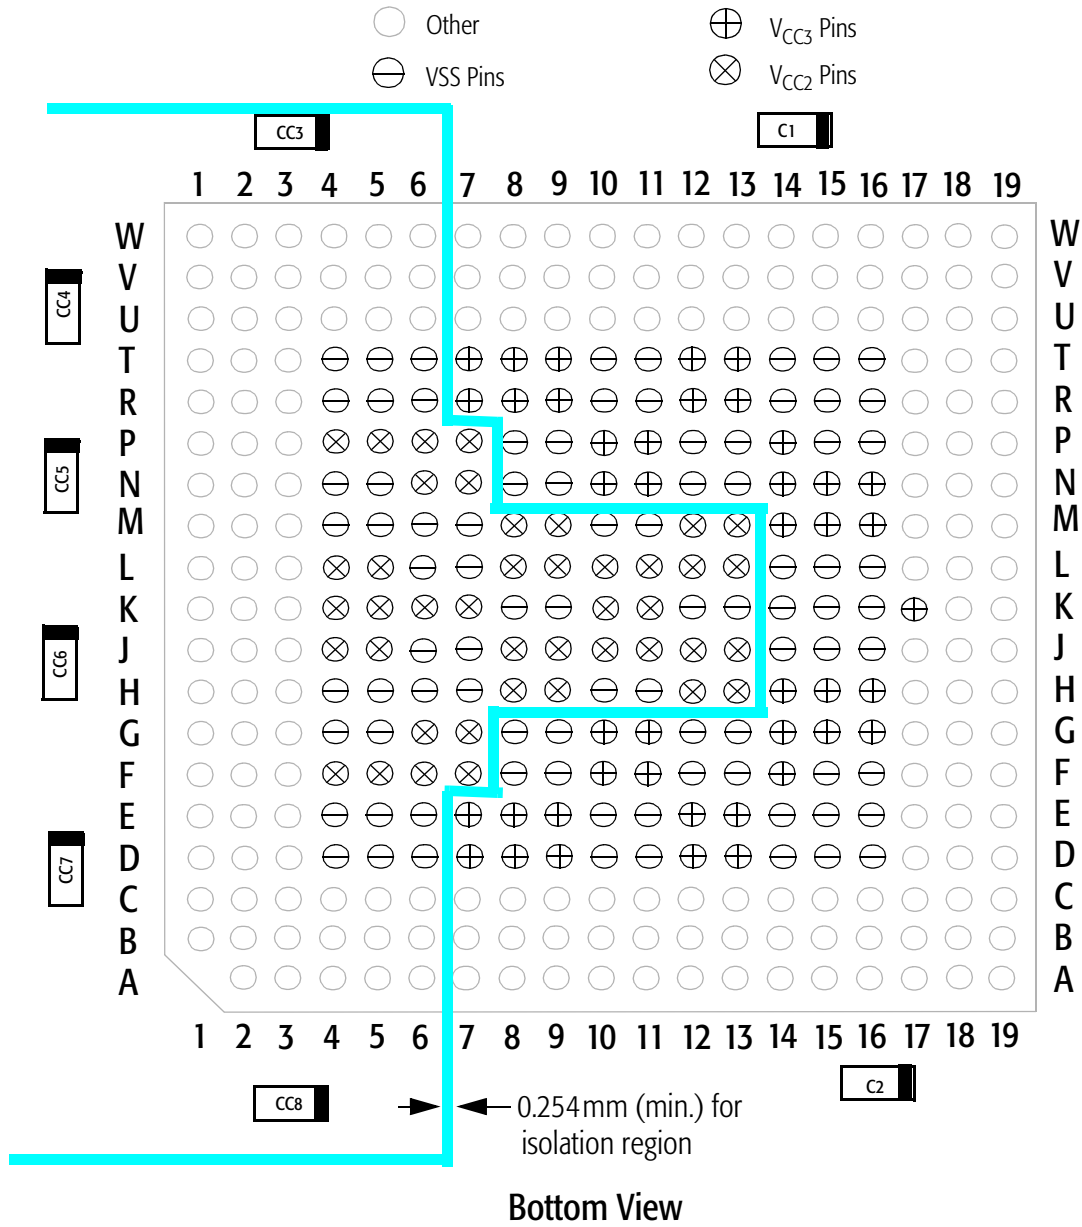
Other
VSS Pins
$V_{CC3}$ Pins
$V_{CC2}$ Pins

CC3
C1

1 2 3 4 5 6 7 8 9 10 11 12 13 14 15 16 17 18 19

W V U T R P N M L K J H G F E D C B A

CC4
CC5
CC6
CC7

W V U T R P N M L K J H G F E D C B A

1 2 3 4 5 6 7 8 9 10 11 12 13 14 15 16 17 18 19

CC8
C2

0.254 mm (min.) for isolation region

Bottom View